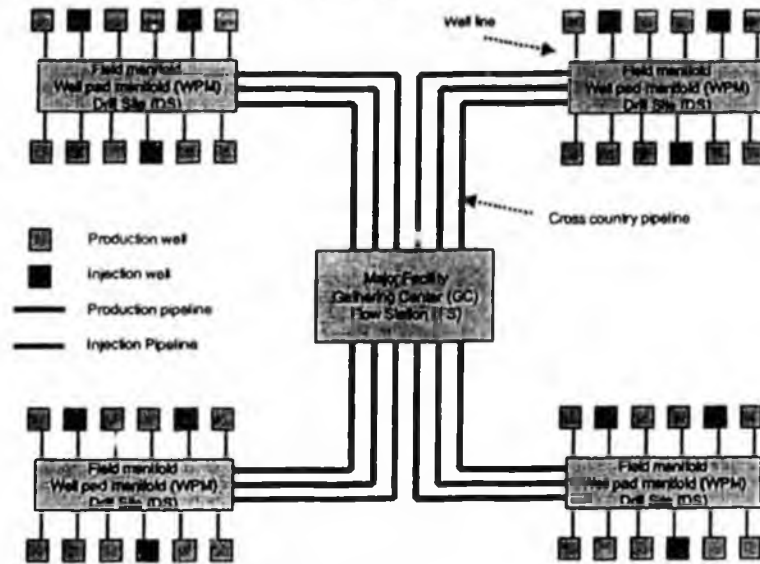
Well line

Field manifold
Well pad manifold (WPM)
Drill Site (DS)

Field manifold
Well pad manifold (WPM)
Drill Site (DS)

Cross country pipeline

Production well

Injection well

Production pipeline

Injection Pipeline

Major Facility
Gathering Center (GC)
Flow Station (FS)

Field manifold
Well pad manifold (WPM)
Drill Site (DS)

Field manifold
Well pad manifold (WPM)
Drill Site (DS)